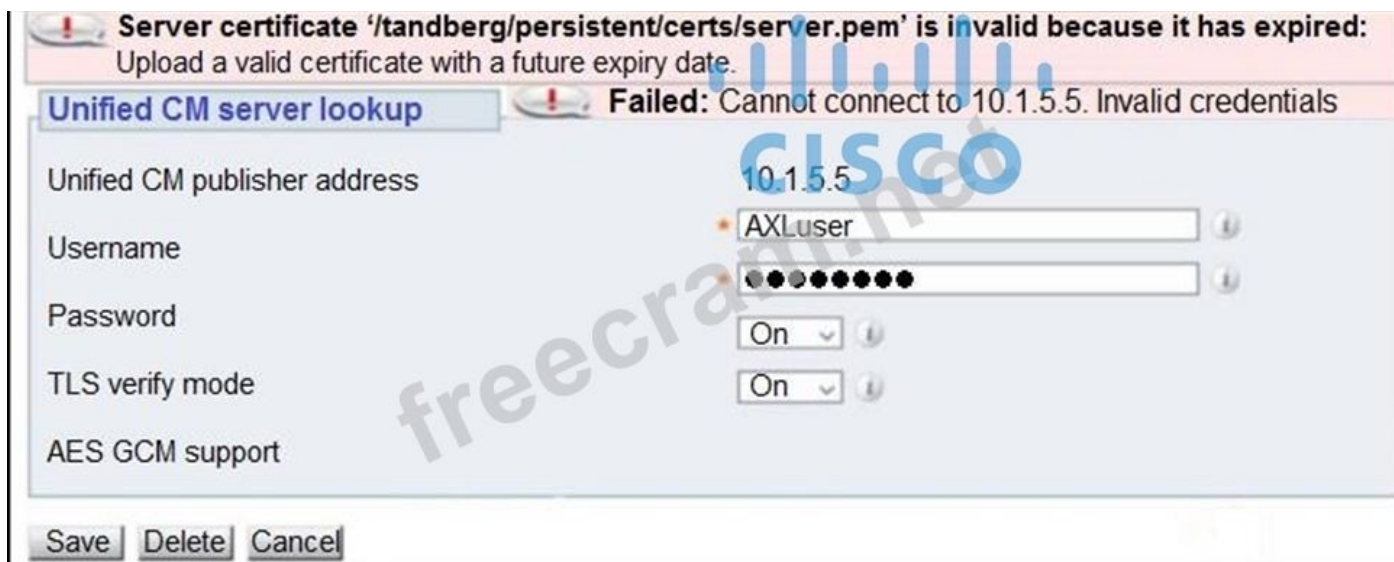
Server certificate '/tandberg/persistent/certs/server.pem' is invalid because it has expired: Upload a valid certificate with a future expiry date.

Unified CM server lookup

Failed: Cannot connect to 10.1.5.5. Invalid credentials

Unified CM publisher address 10.1.5.5

Username AXLuser

Password ●●●●●●●●●

TLS verify mode On

AES GCM support On

Save Delete Cancel

cisco

freecram.net